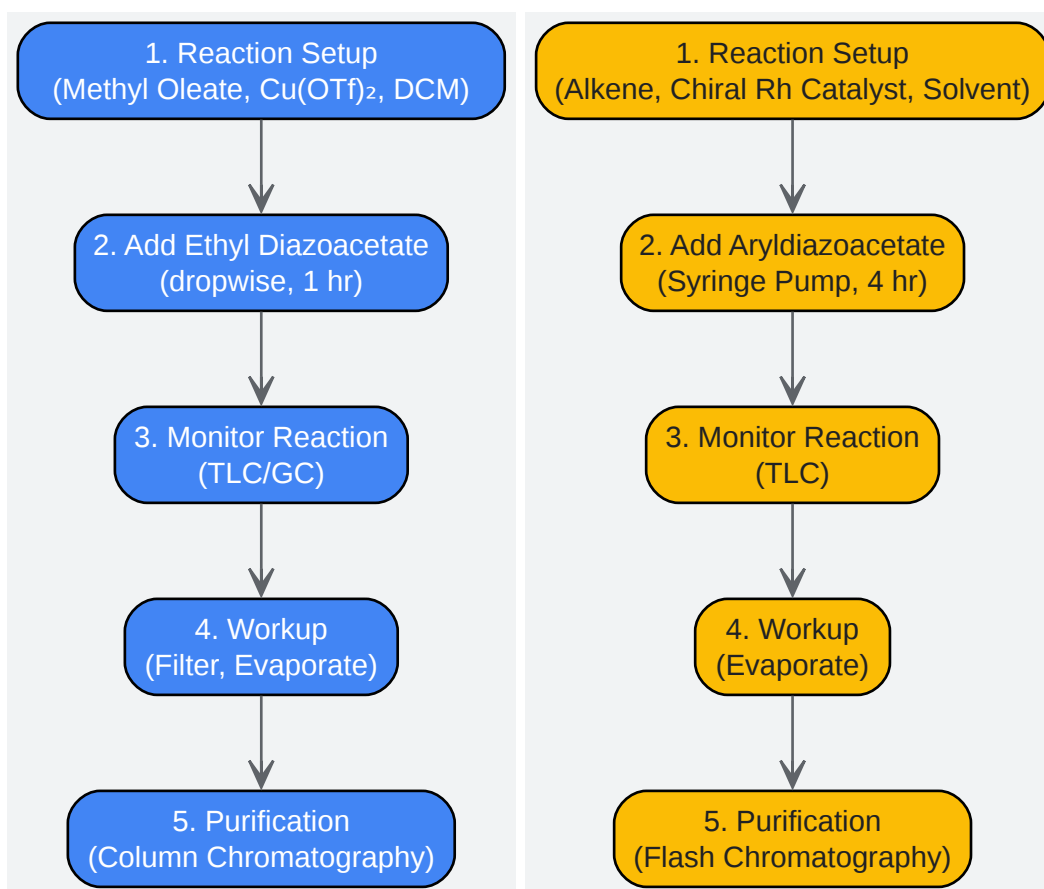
1. Reaction Setup
(Methyl Oleate, $Cu(OTf)_2$, DCM)

2. Add Ethyl Diazoacetate
(dropwise, 1 hr)

3. Monitor Reaction
(TLC/GC)

4. Workup
(Filter, Evaporate)

5. Purification
(Column Chromatography)

1. Reaction Setup
(Alkene, Chiral Rh Catalyst, Solvent)

2. Add Aryldiazoacetate
(Syringe Pump, 4 hr)

3. Monitor Reaction
(TLC)

4. Workup
(Evaporate)

5. Purification
(Flash Chromatography)